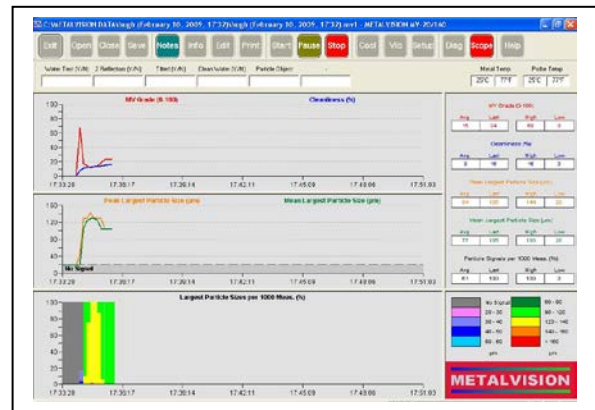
C:\METALVISION DATA\mgh (February 10, 2005, 17:32)\mgh (February 10, 2005, 17:32) ver1 - METALVISION MV-20/160

Exit Open Close Save Notes Info Edit Print Start Pause Stop Cool Vis Setup Diag Scope Help

Water Test (Y/N) 2 Reflection (Y/N) Tilted (Y/N) Clean Valve (Y/N) Particle Object

Metal Temp 25°C 77°F
Probe Temp 25°C 77°F

MV Grade (0-100)
Cleanliness (%)

80
60
40
20
0

17:33:29 17:36:17 17:39:14 17:42:11 17:45:09 17:48:06 17:51:03

MV Grade (0-100)
Avg 16 Last 24 High 40 Low 0

Cleanliness (%)
Avg 5 Last 16 High 16 Low 3

Peak Largest Particle Size (µm)
Avg 84 Last 100 High 144 Low 22

Mean Largest Particle Size (µm)
Avg 77 Last 100 High 130 Low 20

Particle Signals per 1000 Meas. (%)
Avg 61 Last 100 High 100 Low 0

Peak Largest Particle Size (µm)
Mean Largest Particle Size (µm)

120
80
40
0
No Signal

17:33:29 17:36:17 17:39:14 17:42:11 17:45:09 17:48:06 17:51:03

Largest Particle Sizes per 1000 Meas. (%)

100
80
60
40
20
0

17:33:29 17:36:17 17:39:14 17:42:11 17:45:09 17:48:06 17:51:03

No Signal
20 - 30
30 - 40
40 - 50
50 - 60
µm

60 - 80
80 - 120
120 - 140
140 - 160
> 160
µm

METALVISION